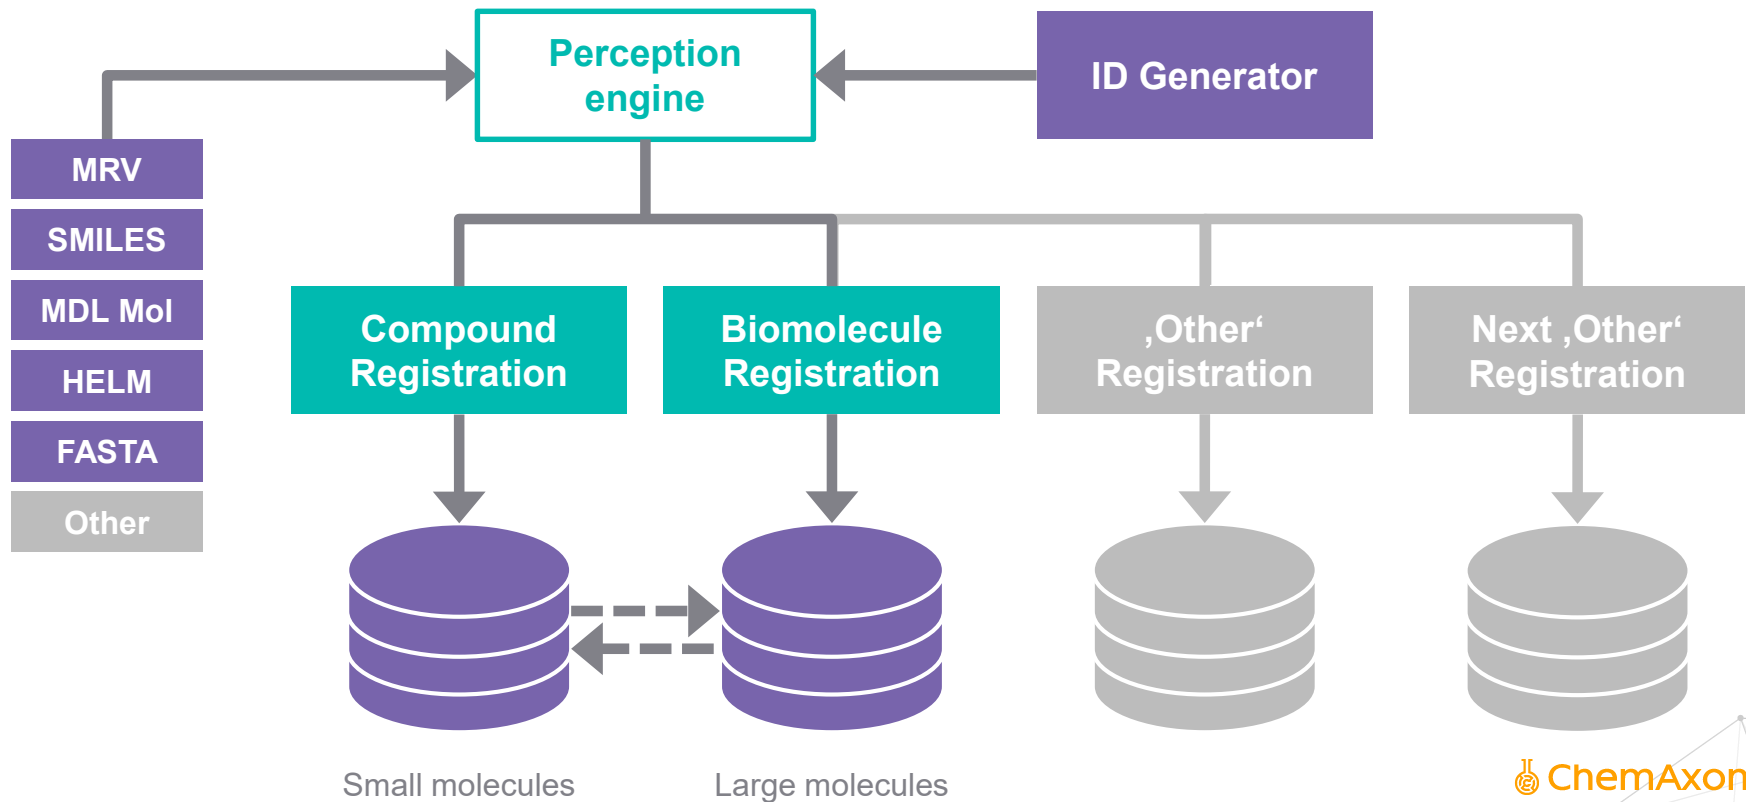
Perception engine

ID Generator

MRV

SMILES

MDL Mol

HELM

FASTA

Other

Compound Registration

Biomolecule Registration

‚Other‘ Registration

Next ‚Other‘ Registration

Small molecules

Large molecules

ChemAxon